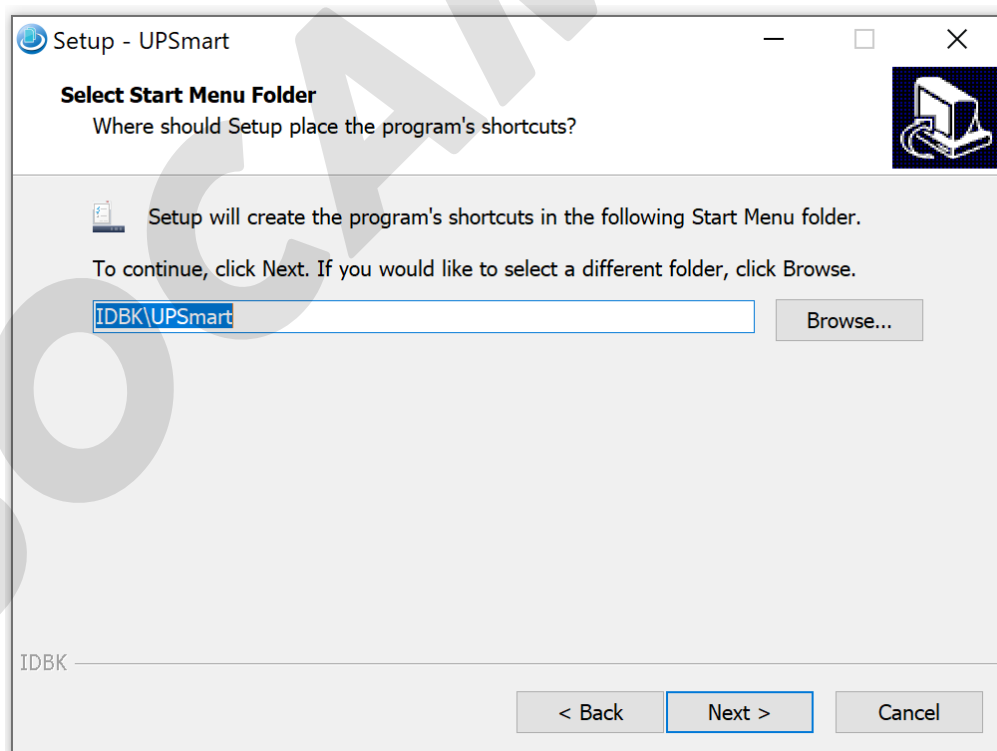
Setup - UPSmart

Select Start Menu Folder
Where should Setup place the program's shortcuts?

Setup will create the program's shortcuts in the following Start Menu folder.

To continue, click Next. If you would like to select a different folder, click Browse.

IDBK\UPSmart

Browse...

IDBK

< Back

Next >

Cancel

OCA